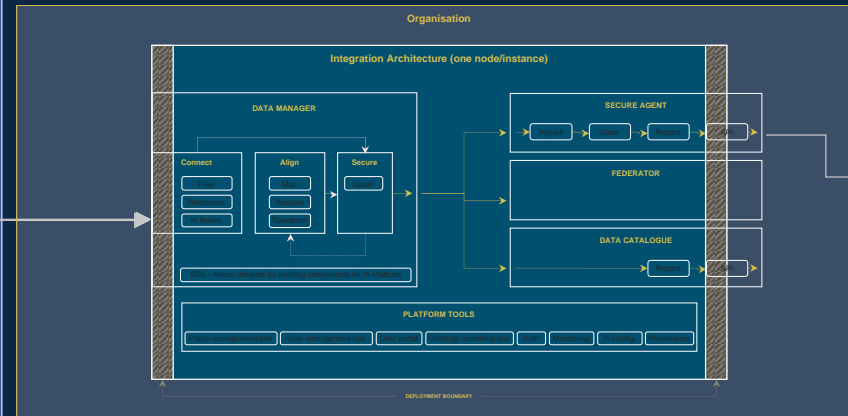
Organisation

Integration Architecture (one node/instance)

DATA MANAGER

Connect

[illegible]

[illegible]

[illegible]

Align

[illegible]

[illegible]

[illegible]

Secure

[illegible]

SDK – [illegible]

SECURE AGENT

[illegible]

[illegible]

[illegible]

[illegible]

FEDERATOR

DATA CATALOGUE

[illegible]

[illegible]

PLATFORM TOOLS

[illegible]

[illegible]

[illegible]

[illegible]

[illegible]

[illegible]

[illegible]

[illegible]

DEPLOYMENT BOUNDARY